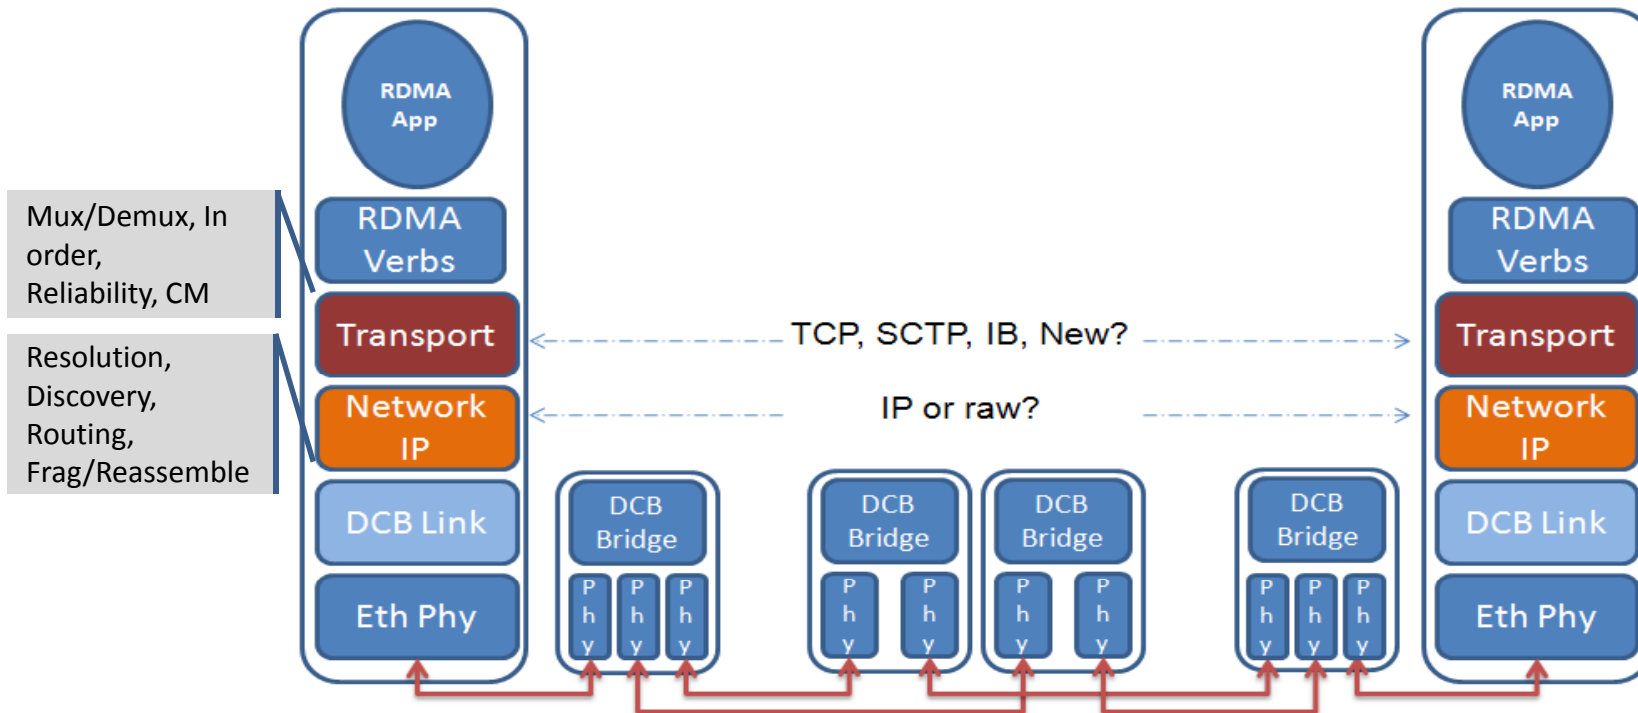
Mux/Demux, In order, Reliability, CM

Resolution, Discovery, Routing, Frag/Reassemble

RDMA App

RDMA Verbs

Transport

Network IP

DCB Link

Eth Phy

TCP, SCTP, IB, New?

IP or raw?

DCB Bridge

Phy Phy Phy

DCB Bridge

Phy Phy

DCB Bridge

Phy Phy

DCB Bridge

Phy Phy Phy

RDMA App

RDMA Verbs

Transport

Network IP

DCB Link

Eth Phy